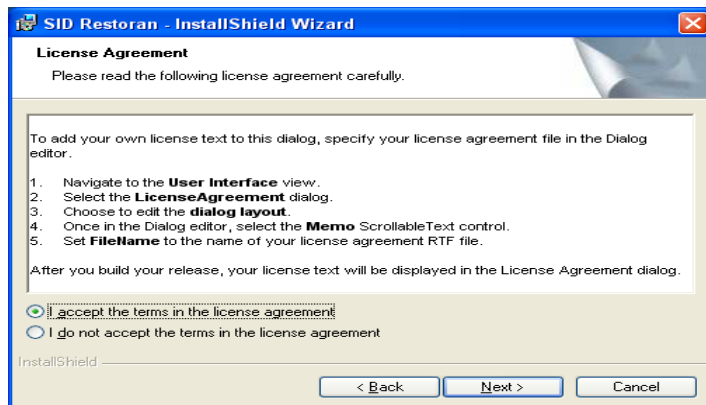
SID Restoran - InstallShield Wizard

License Agreement

Please read the following license agreement carefully.

To add your own license text to this dialog, specify your license agreement file in the Dialog editor.

1. Navigate to the User Interface view.
2. Select the LicenseAgreement dialog.
3. Choose to edit the dialog layout.
4. Once in the Dialog editor, select the Memo ScrollableText control.
5. Set FileName to the name of your license agreement RTF file.

After you build your release, your license text will be displayed in the License Agreement dialog.

I accept the terms in the license agreement

I do not accept the terms in the license agreement

InstallShield

< Back

Next >

Cancel